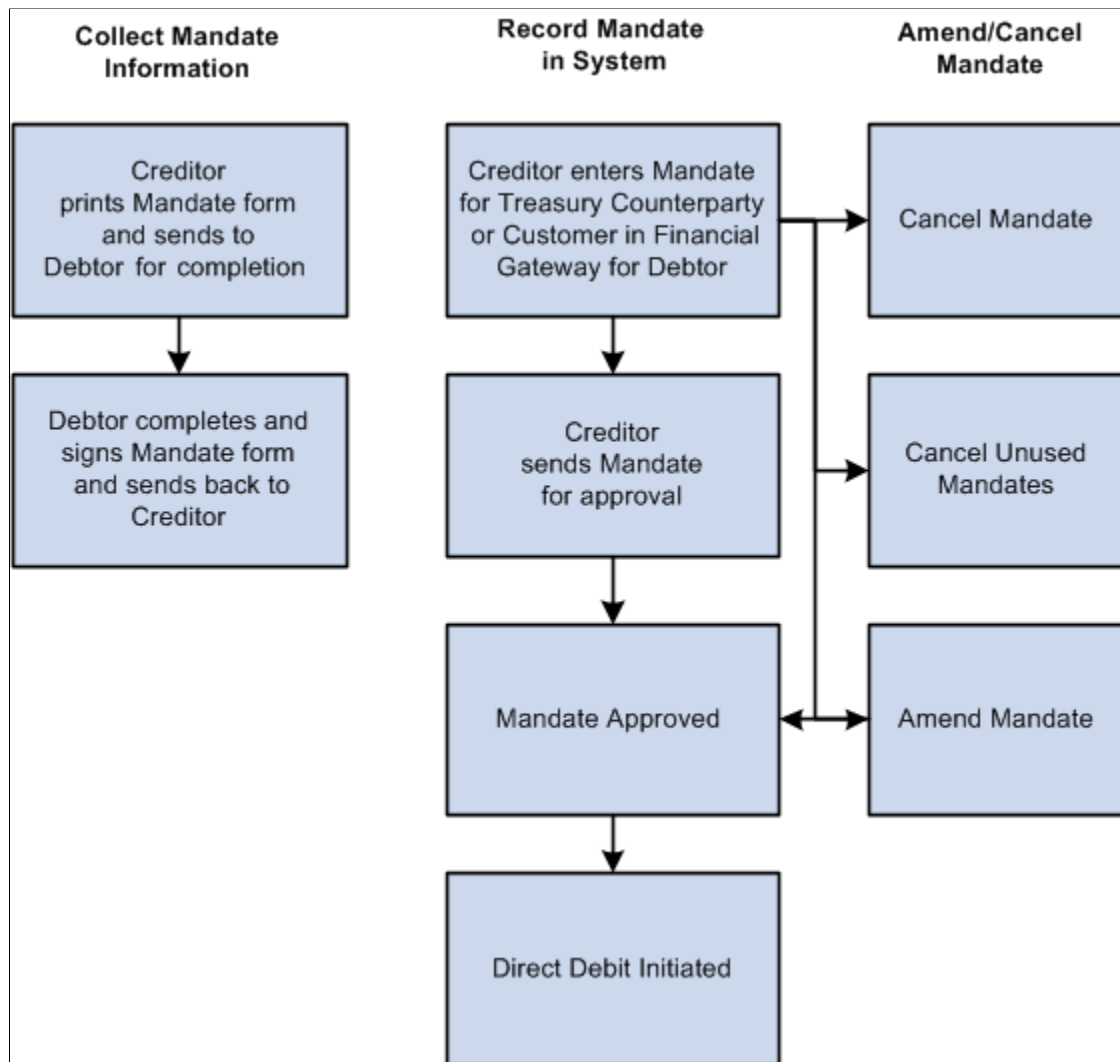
Collect Mandate Information

Creditor prints Mandate form and sends to Debtor for completion

Debtor completes and signs Mandate form and sends back to Creditor

Record Mandate in System

Creditor enters Mandate for Treasury Counterparty or Customer in Financial Gateway for Debtor

Creditor sends Mandate for approval

Mandate Approved

Direct Debit Initiated

Amend/Cancel Mandate

Cancel Mandate

Cancel Unused Mandates

Amend Mandate